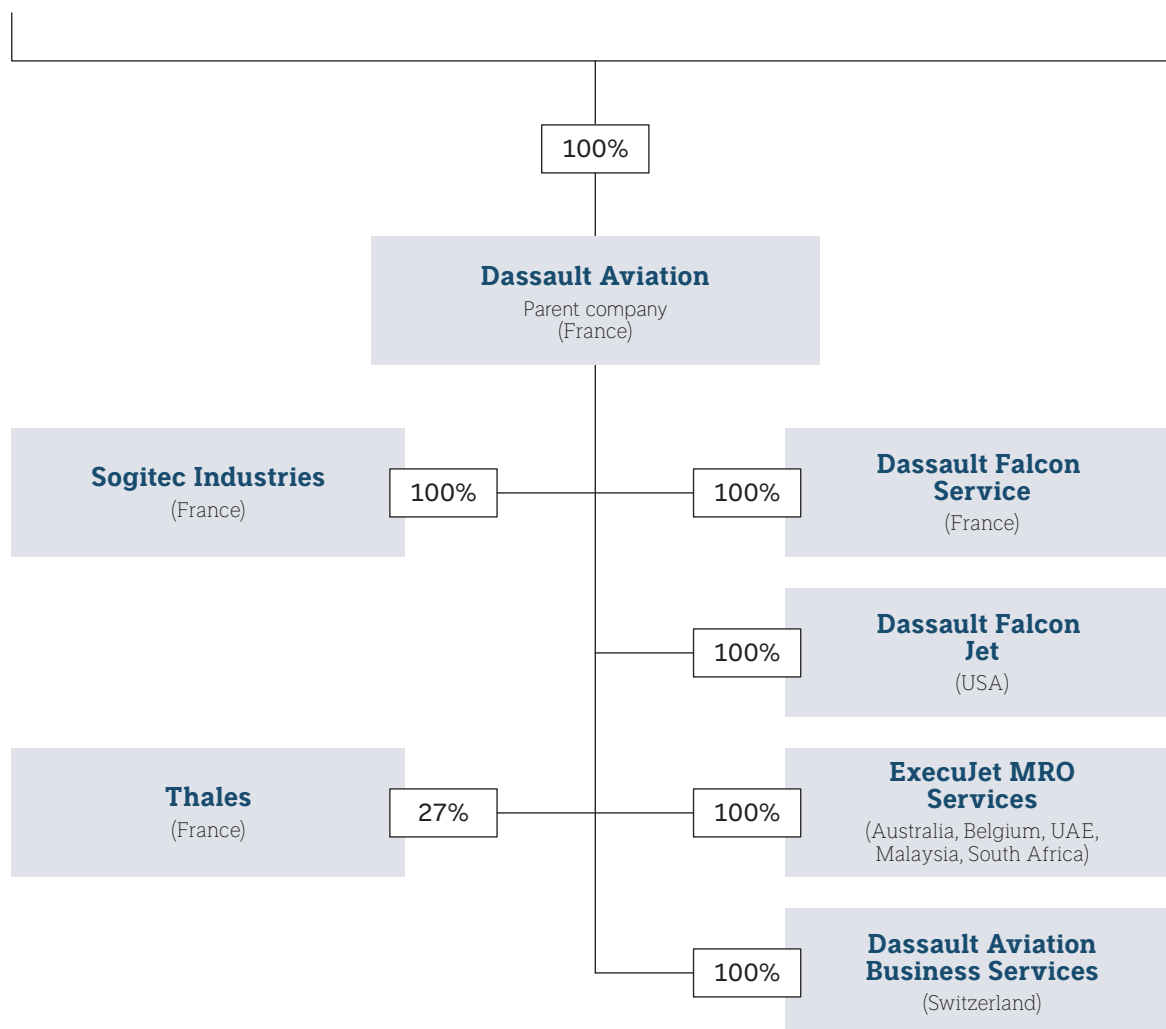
100%

Dassault Aviation
Parent company
(France)

Sogitec Industries
(France)

100%

100%

Dassault Falcon Service
(France)

100%

Dassault Falcon Jet
(USA)

Thales
(France)

27%

100%

ExecuJet MRO Services
(Australia, Belgium, UAE, Malaysia, South Africa)

100%

Dassault Aviation Business Services
(Switzerland)